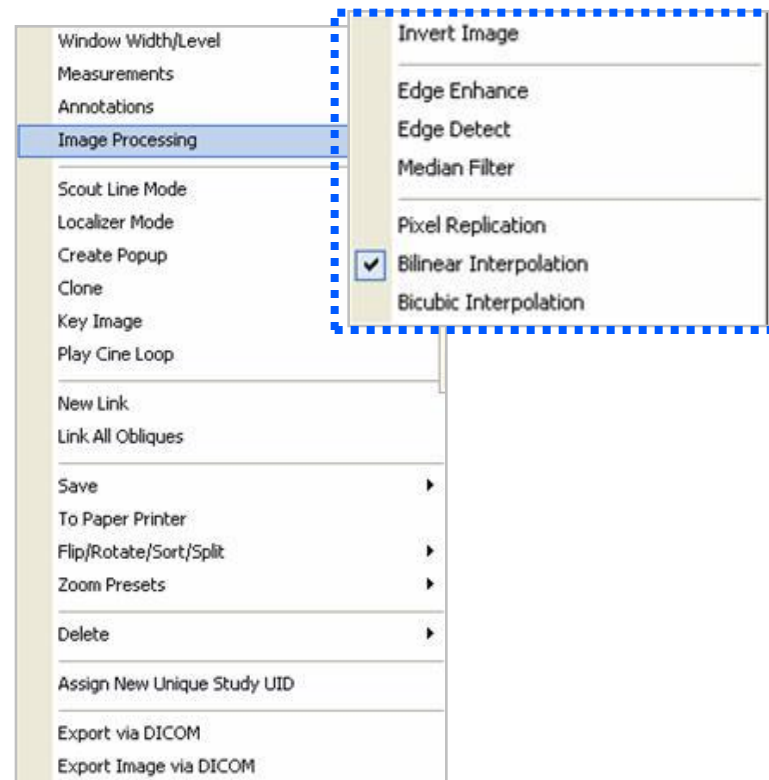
Window Width/Level
Measurements
Annotations
Image Processing

Scout Line Mode
Localizer Mode
Create Popup
Clone
Key Image
Play Cine Loop

New Link
Link All Obliques

Save
To Paper Printer
Flip/Rotate/Sort/Split
Zoom Presets

Delete

Assign New Unique Study UID

Export via DICOM
Export Image via DICOM

Invert Image

Edge Enhance
Edge Detect
Median Filter

Pixel Replication
Bilinear Interpolation
Bicubic Interpolation